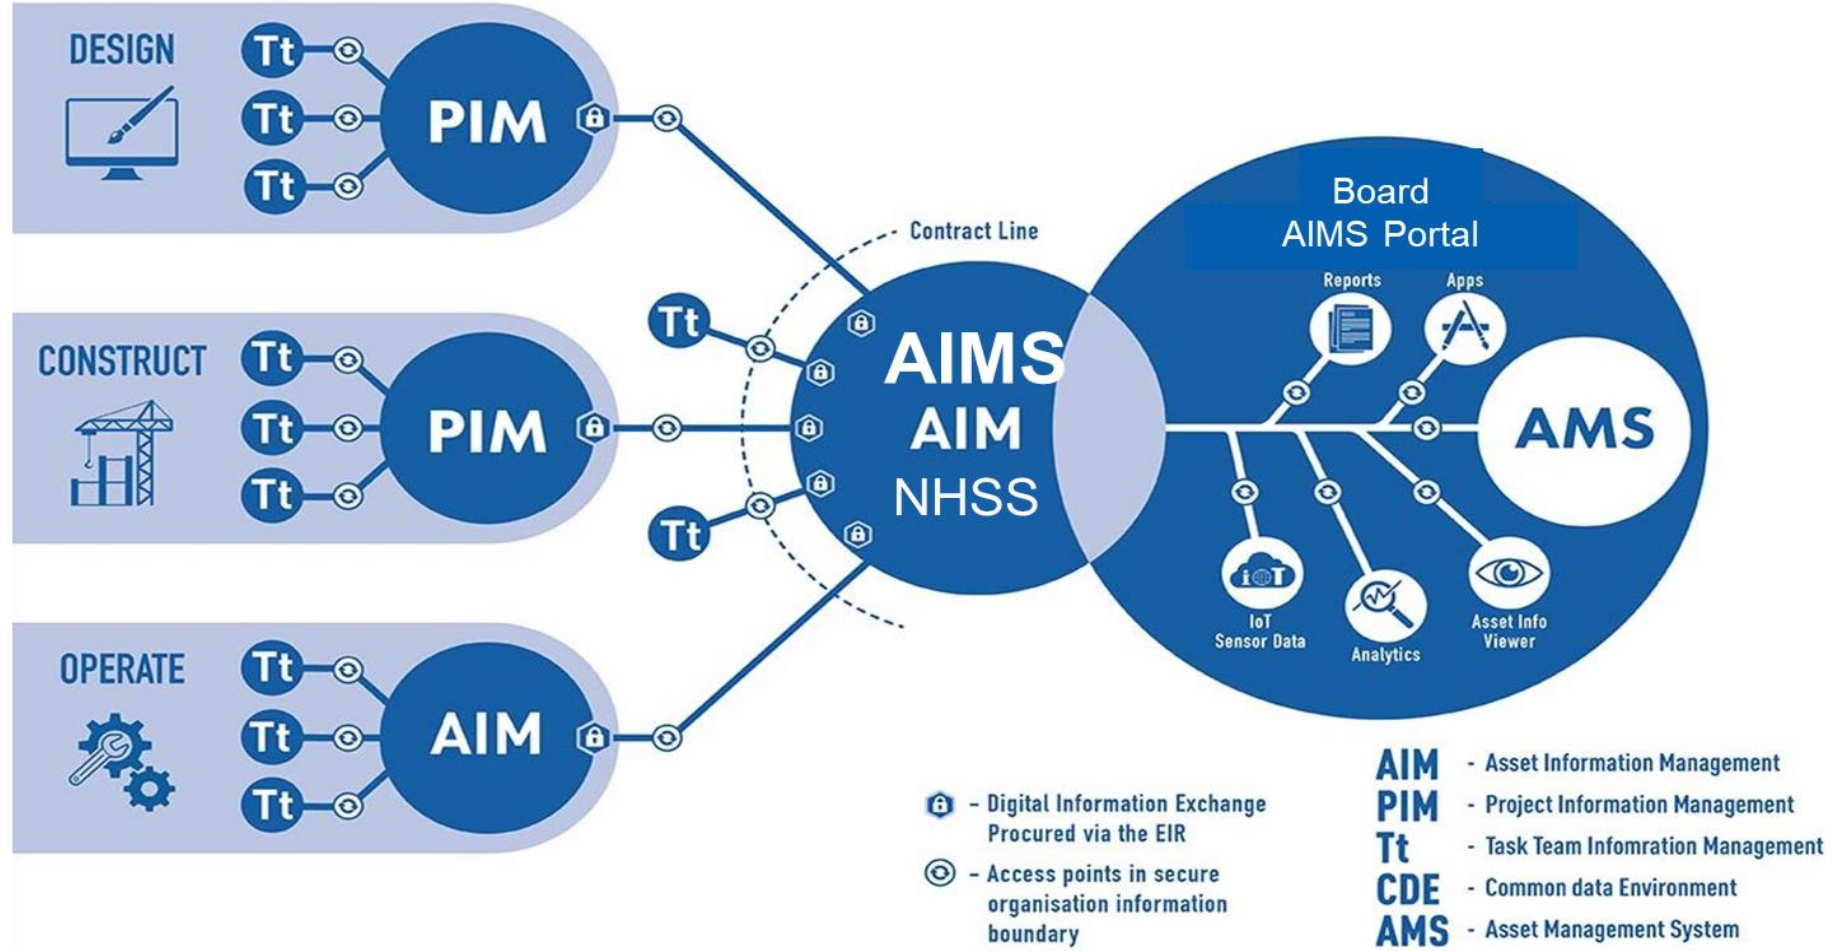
DESIGN

Tt

Tt

Tt

PIM

CONSTRUCT

Tt

Tt

Tt

PIM

OPERATE

Tt

Tt

Tt

AIM

Contract Line

Tt

Tt

AIMS
AIM
NHSS

Board
AIMS Portal

Reports

Apps

AMS

IoT
Sensor Data

Analytics

Asset Info
Viewer

- Digital Information Exchange Procured via the EIR

- Access points in secure organisation information boundary

AIM - Asset Information Management
PIM - Project Information Management
Tt - Task Team Infomration Management
CDE - Common data Environment
AMS - Asset Management System